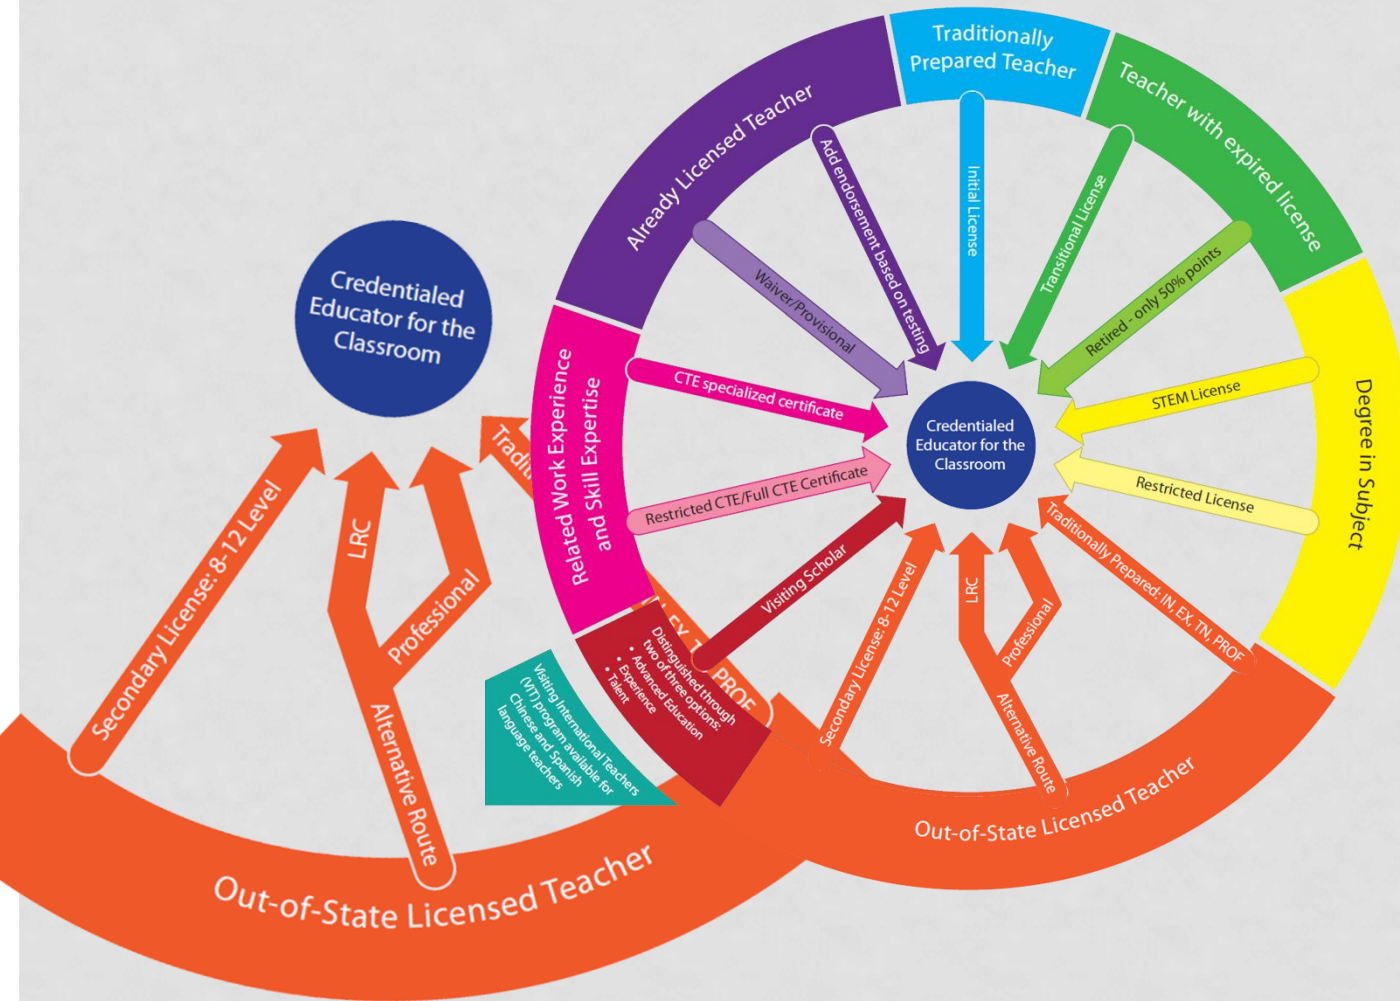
Credentialed Educator for the Classroom

Secondary License: 8-12 Level

LRC

Professional

Alternative Route

Tradi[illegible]

Out-of-State Licensed Teacher

Traditionally Prepared Teacher

Teacher with expired license

Already Licensed Teacher

Related Work Experience and Skill Expertise

Degree in Subject

Initial License

Add endorsement based on testing

Waiver/Provisional

Transitional License

Retired - only 50% points

STEM License

Restricted License

CTE specialized certificate

Restricted CTE/Full CTE Certificate

Credentialed Educator for the Classroom

Visiting Scholar

Distinguished through two of three options:
• Advanced Education
• Experience
• Talent

Visiting International Teachers (VIT) program available for Chinese and Spanish language teachers

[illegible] EX, TN, PROF

Secondary License: 8-12 Level

LRC

Professional

Alternative Route

Traditionally Prepared: IN, EX, TN, PROF

Out-of-State Licensed Teacher